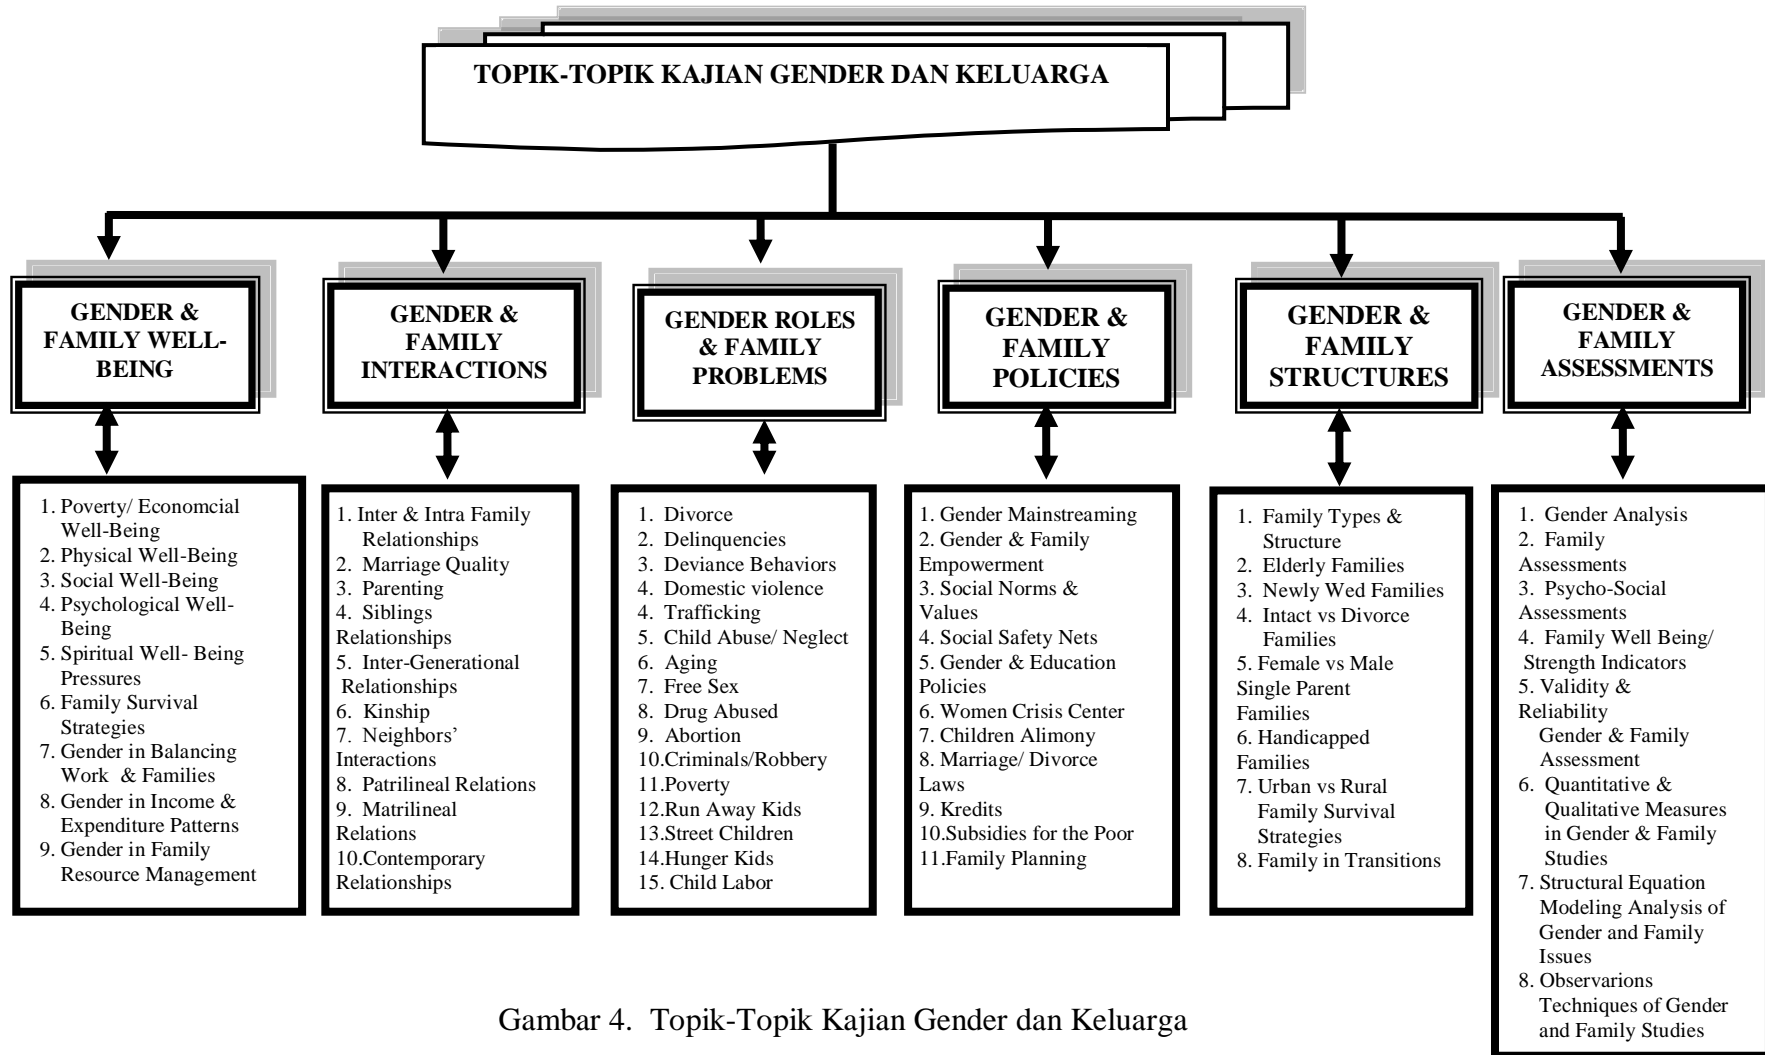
TOPIK-TOPIK KAJIAN GENDER DAN KELUARGA

GENDER & FAMILY WELL-BEING

1. Poverty/ Economcial Well-Being
2. Physical Well-Being
3. Social Well-Being
4. Psychological Well-Being
5. Spiritual Well- Being Pressures
6. Family Survival Strategies
7. Gender in Balancing Work & Families
8. Gender in Income & Expenditure Patterns
9. Gender in Family Resource Management

GENDER & FAMILY INTERACTIONS

1. Inter & Intra Family Relationships
2. Marriage Quality
3. Parenting
4. Siblings Relationships
5. Inter-Generational Relationships
6. Kinship
7. Neighbors' Interactions
8. Patrilineal Relations
9. Matrilineal Relations
10.Contemporary Relationships

GENDER ROLES & FAMILY PROBLEMS

1. Divorce
2. Delinquencies
3. Deviance Behaviors
4. Domestic violence
4. Trafficking
5. Child Abuse/ Neglect
6. Aging
7. Free Sex
8. Drug Abused
9. Abortion
10.Criminals/Robbery
11.Poverty
12.Run Away Kids
13.Street Children
14.Hunger Kids
15. Child Labor

GENDER & FAMILY POLICIES

1. Gender Mainstreaming
2. Gender & Family Empowerment
3. Social Norms & Values
4. Social Safety Nets
5. Gender & Education Policies
6. Women Crisis Center
7. Children Alimony
8. Marriage/ Divorce Laws
9. Kredits
10.Subsidies for the Poor
11.Family Planning

GENDER & FAMILY STRUCTURES

1. Family Types & Structure
2. Elderly Families
3. Newly Wed Families
4. Intact vs Divorce Families
5. Female vs Male Single Parent Families
6. Handicapped Families
7. Urban vs Rural Family Survival Strategies
8. Family in Transitions

GENDER & FAMILY ASSESSMENTS

1. Gender Analysis
2. Family Assessments
3. Psycho-Social Assessments
4. Family Well Being/ Strength Indicators
5. Validity & Reliability Gender & Family Assessment
6. Quantitative & Qualitative Measures in Gender & Family Studies
7. Structural Equation Modeling Analysis of Gender and Family Issues
8. Observarions Techniques of Gender and Family Studies

Gambar 4. Topik-Topik Kajian Gender dan Keluarga